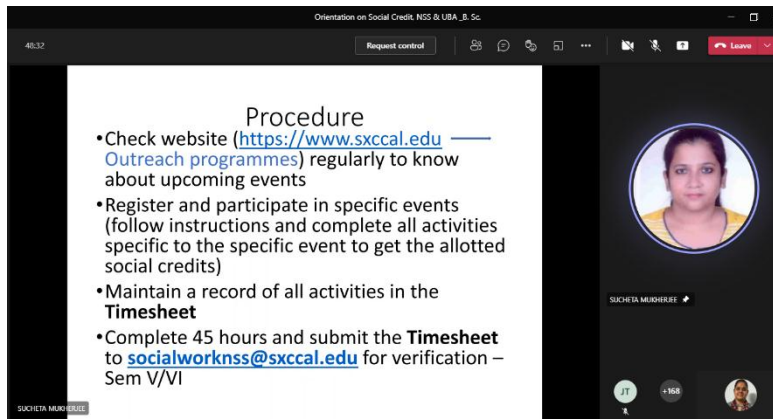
Orientation on Social Credit. NSS & UBA _B. Sc.

48:32

Request control

Leave

Procedure

•Check website (https://www.sxccal.edu —— Outreach programmes) regularly to know about upcoming events

•Register and participate in specific events (follow instructions and complete all activities specific to the specific event to get the allotted social credits)

•Maintain a record of all activities in the Timesheet

•Complete 45 hours and submit the Timesheet to socialworknss@sxccal.edu for verification – Sem V/VI

SUCHETA MUKHERJEE

SUCHETA MUKHERJEE

JT

+168